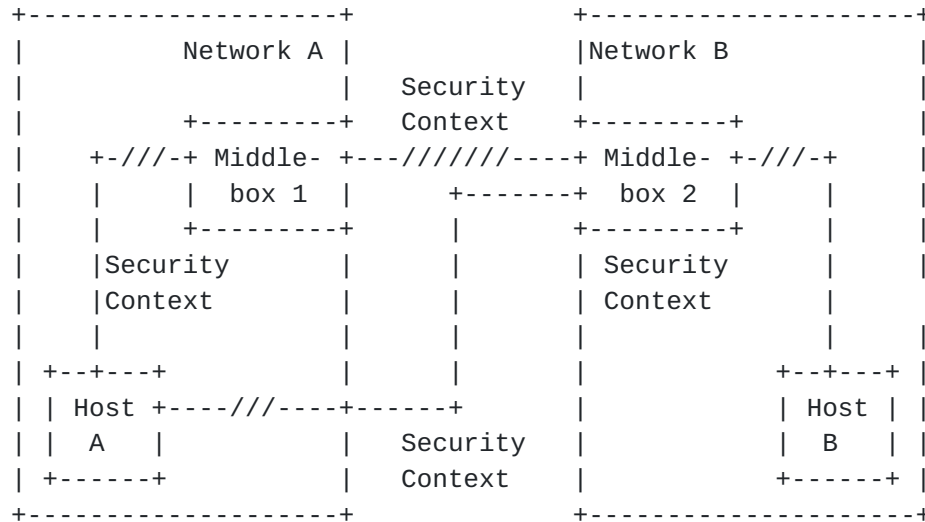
```
+--------------------+           +---------------------+
|         Network A |            |Network B            |
|                   |   Security |                     |
|         +---------+   Context   +---------+           |
|     +-///-+ Middle- +---///////----+ Middle- +-///-+ |
|     |     | box 1 |        +-------+ box 2 |     |   |
|     |     +---------+       |     +---------+     |   |
|     |Security       |       |     | Security      |   |
|     |Context        |       |     | Context       |   |
|     |               |       |     |               |   |
| +--+---+            |       |     |          +--+---+ |
| | Host +----///----+------+       |          | Host | |
| |  A   |            |   Security  |          |  B   | |
| +------+            |   Context   |          +------+ |
+--------------------+           +---------------------+
```